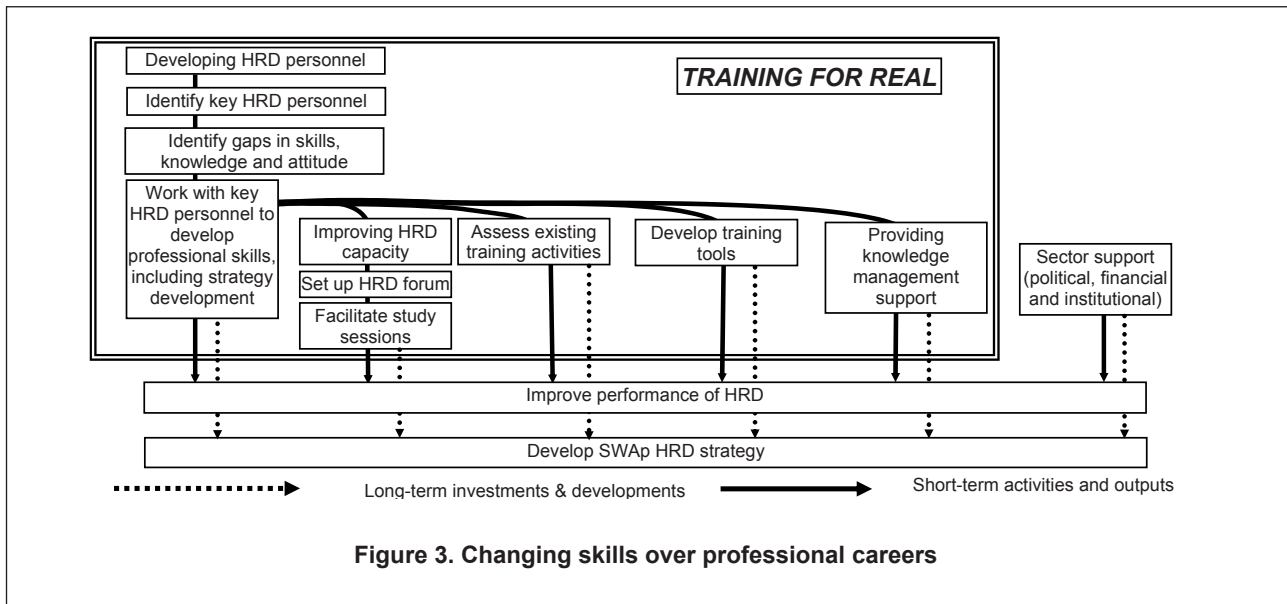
Developing HRD personnel

Identify key HRD personnel

Identify gaps in skills, knowledge and attitude

Work with key HRD personnel to develop professional skills, including strategy development

*TRAINING FOR REAL*

Improving HRD capacity

Set up HRD forum

Facilitate study sessions

Assess existing training activities

Develop training tools

Providing knowledge management support

Sector support (political, financial and institutional)

Improve performance of HRD

Develop SWAp HRD strategy

Long-term investments & developments

Short-term activities and outputs

**Figure 3. Changing skills over professional careers**